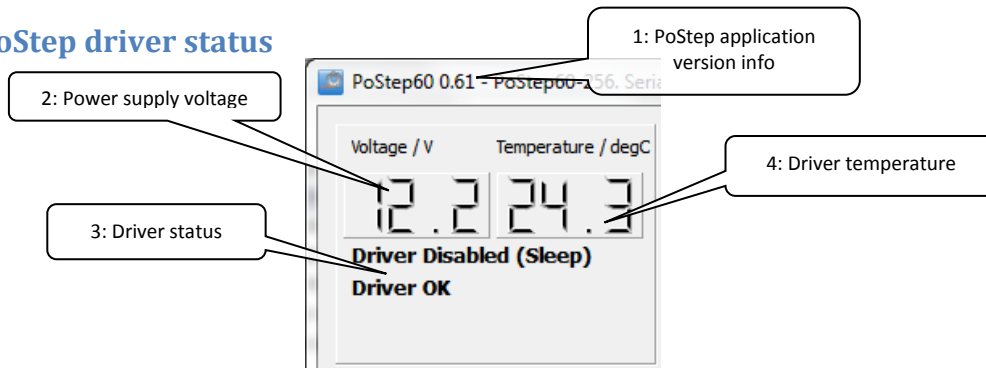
oStep driver status

1: PoStep application version info

PoStep60 0.61 - PoStep60-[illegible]56. Seria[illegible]

2: Power supply voltage

Voltage / V

Temperature / degC

4: Driver temperature

12.2

24.3

3: Driver status

Driver Disabled (Sleep)

Driver OK